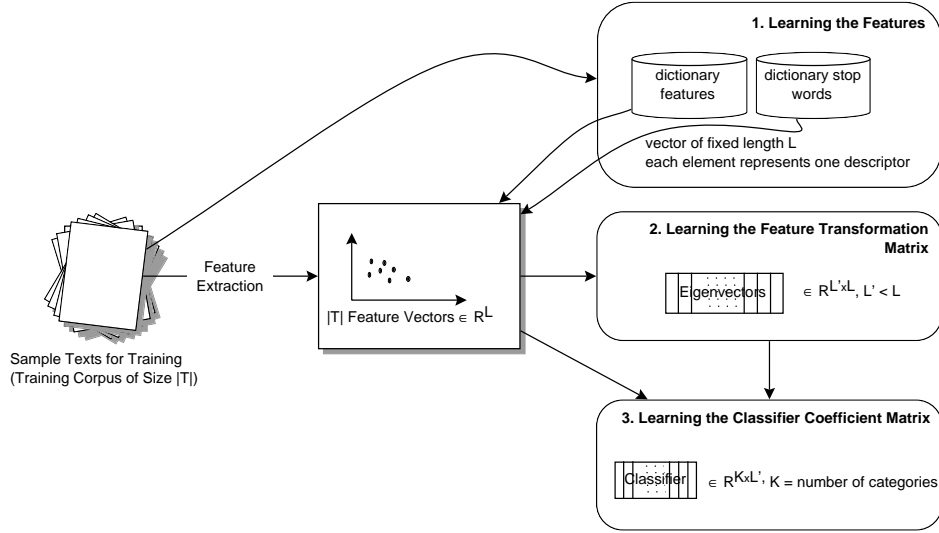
1. Learning the Features

dictionary features

dictionary stop words

vector of fixed length L
each element represents one descriptor

Feature Extraction

|T| Feature Vectors $\in R^{L}$

Sample Texts for Training
(Training Corpus of Size |T|)

2. Learning the Feature Transformation Matrix

Eigenvectors $\in R^{L' x L}$, L' < L

3. Learning the Classifier Coefficient Matrix

Classifier $\in R^{K x L'}$, K = number of categories